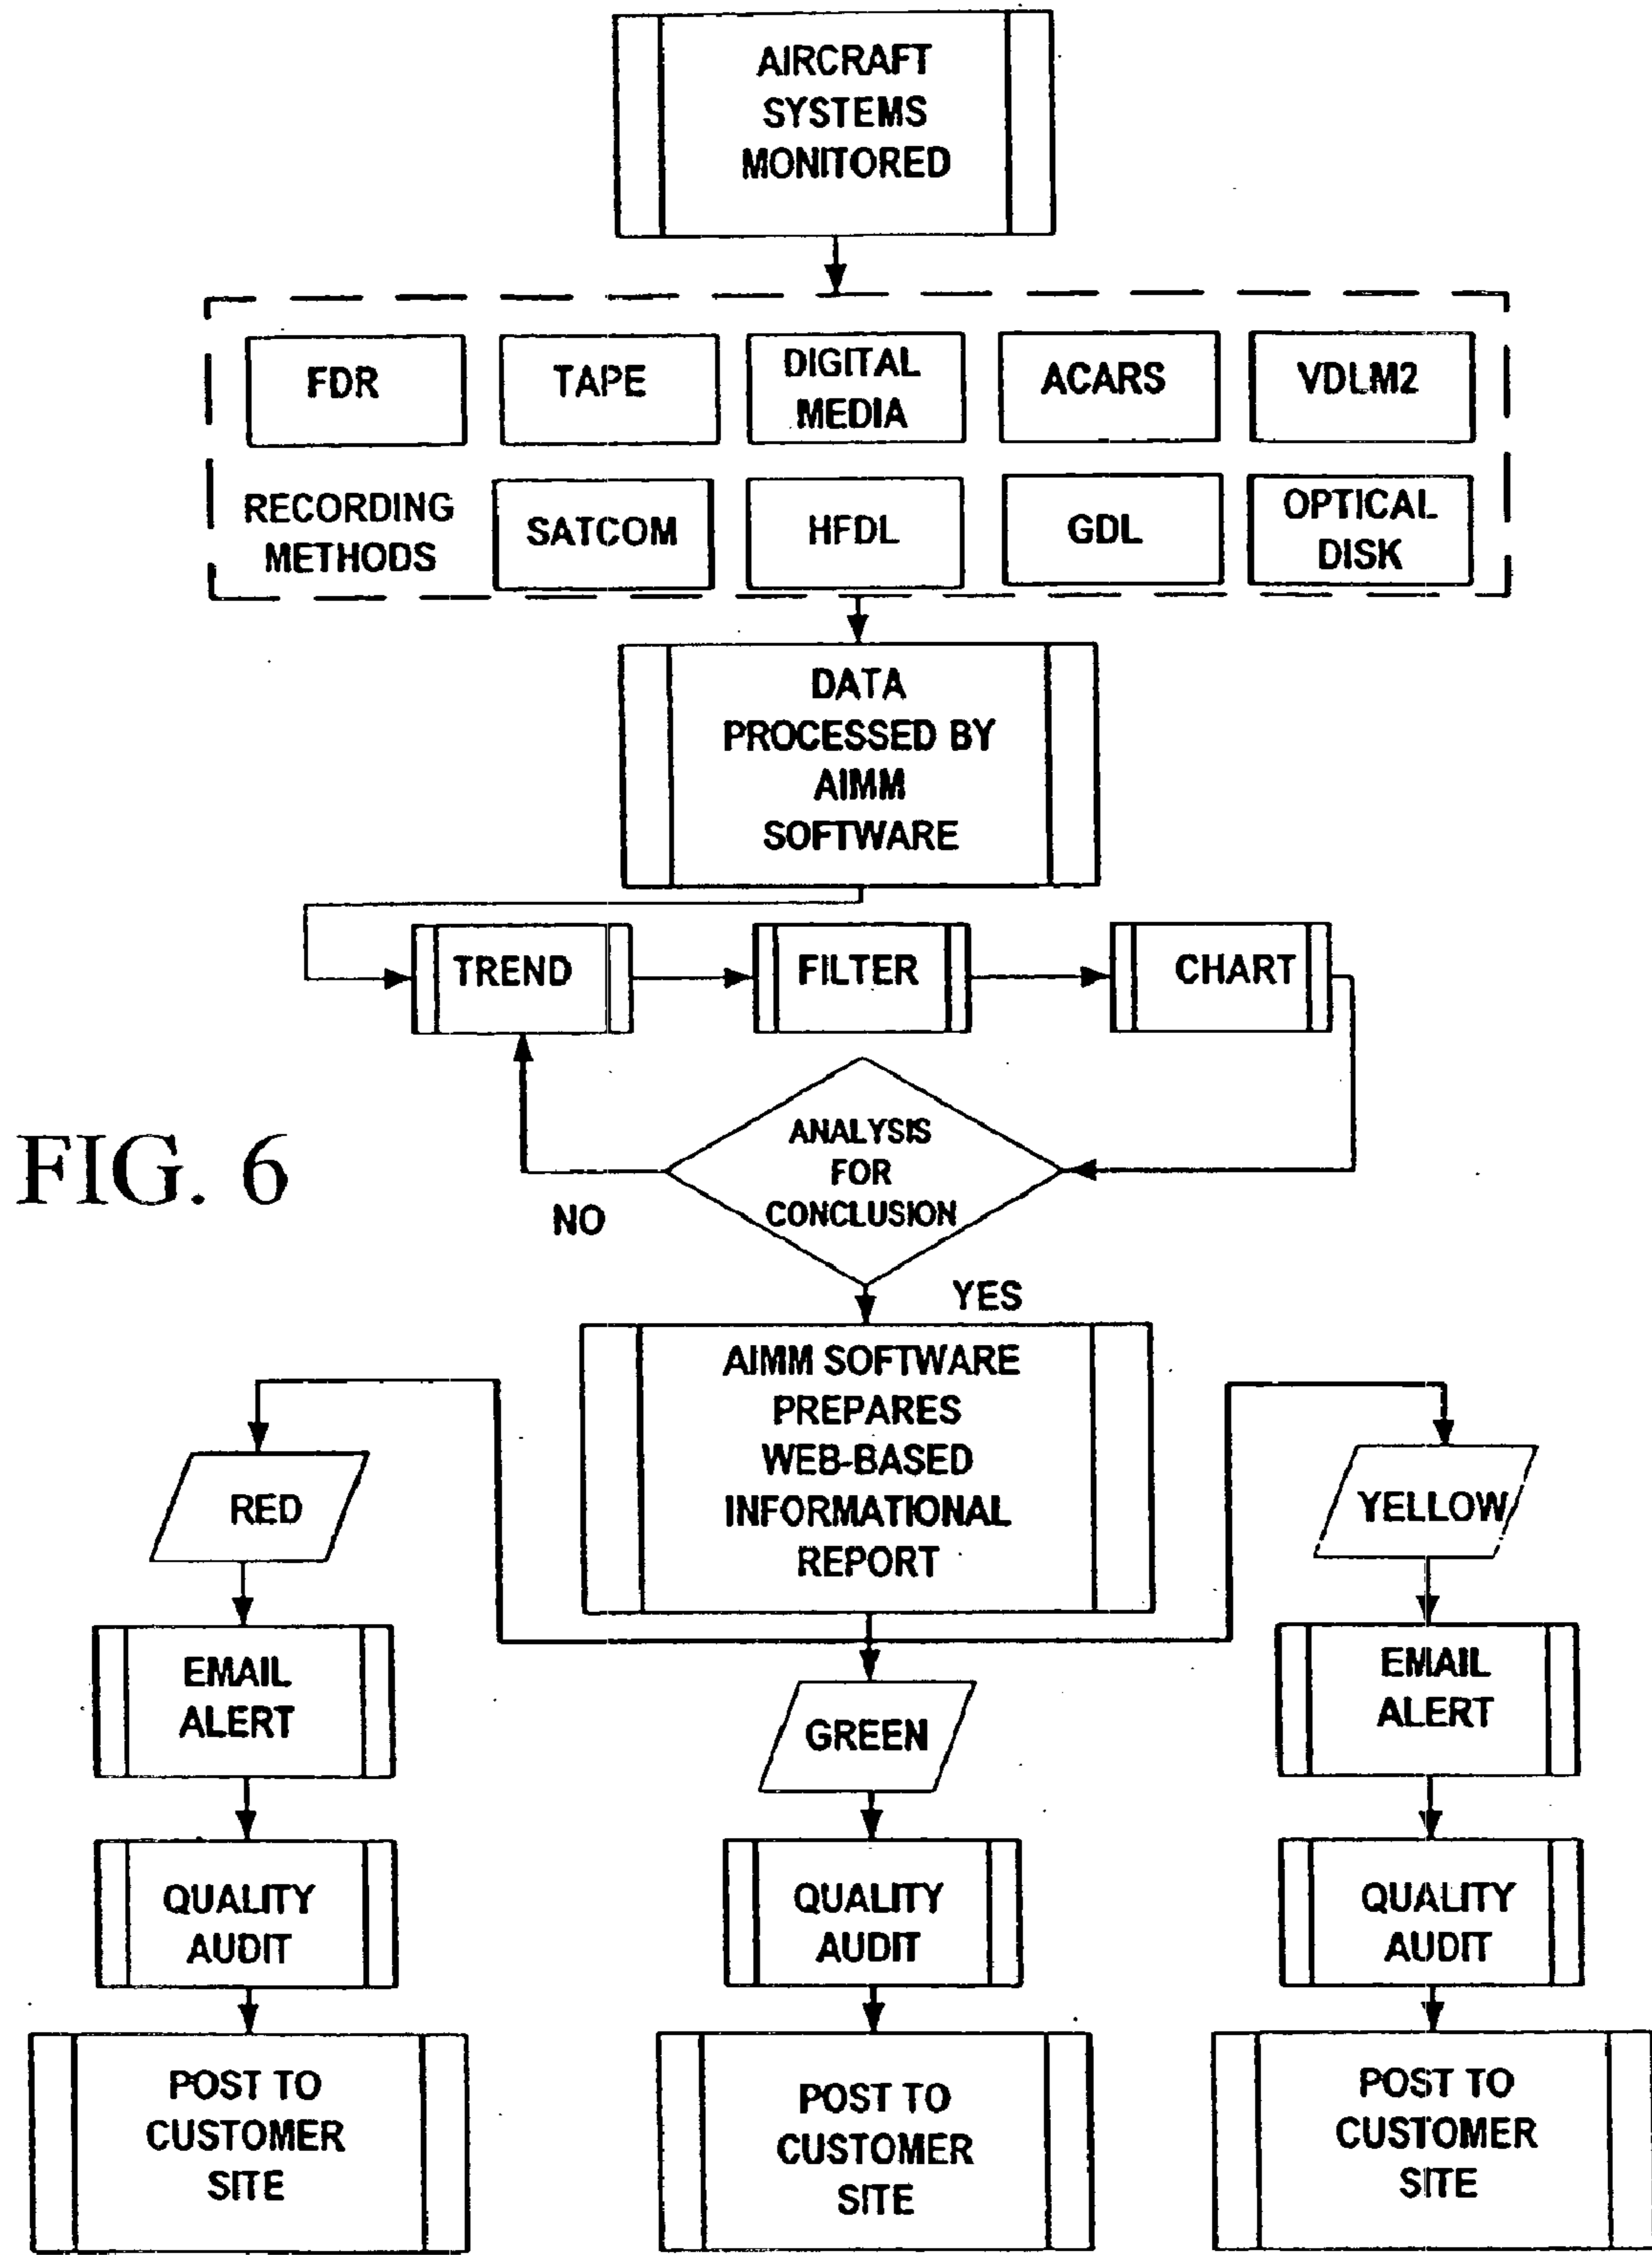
AIRCRAFT SYSTEMS MONITORED

FDR

TAPE

DIGITAL MEDIA

ACARS

VDLM2

RECORDING METHODS

SATCOM

HFDL

GDL

OPTICAL DISK

DATA PROCESSED BY AIMM SOFTWARE

TREND

FILTER

CHART

FIG. 6

ANALYSIS FOR CONCLUSION

NO

YES

AIMM SOFTWARE PREPARES WEB-BASED INFORMATIONAL REPORT

RED

YELLOW

EMAIL ALERT

GREEN

EMAIL ALERT

QUALITY AUDIT

QUALITY AUDIT

QUALITY AUDIT

POST TO CUSTOMER SITE

POST TO CUSTOMER SITE

POST TO CUSTOMER SITE